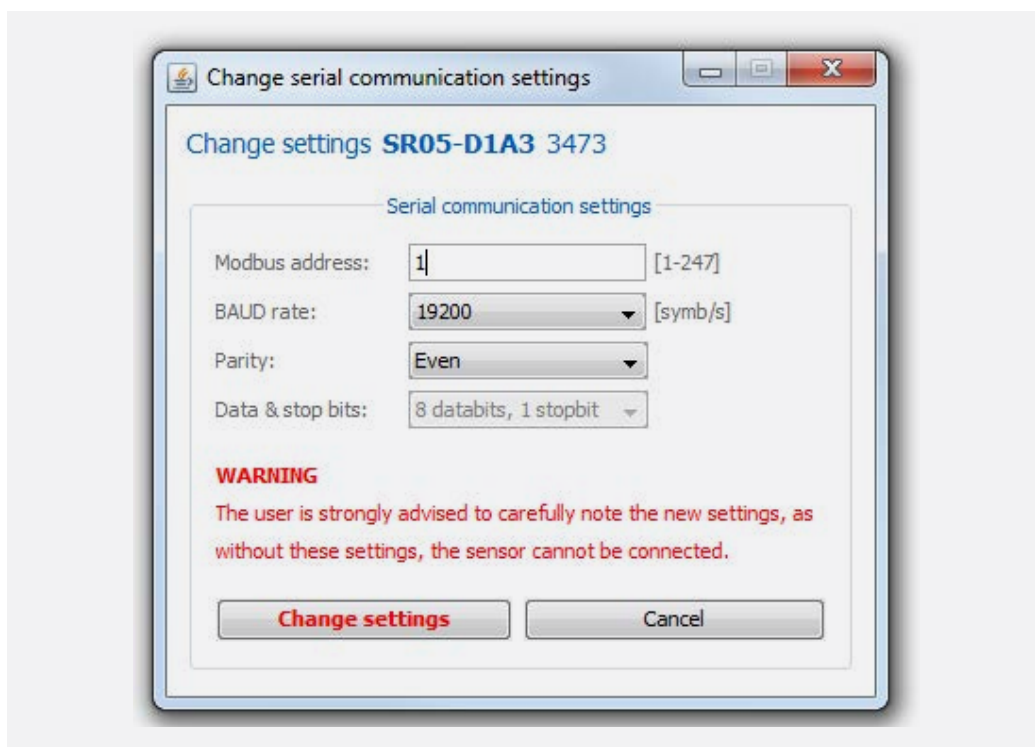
Change serial communication settings

Change settings **SR05-D1A3** 3473

Serial communication settings

Modbus address: 1 [1-247]

BAUD rate: 19200 [symb/s]

Parity: Even

Data & stop bits: 8 databits, 1 stopbit

WARNING

The user is strongly advised to carefully note the new settings, as without these settings, the sensor cannot be connected.

Change settings

Cancel